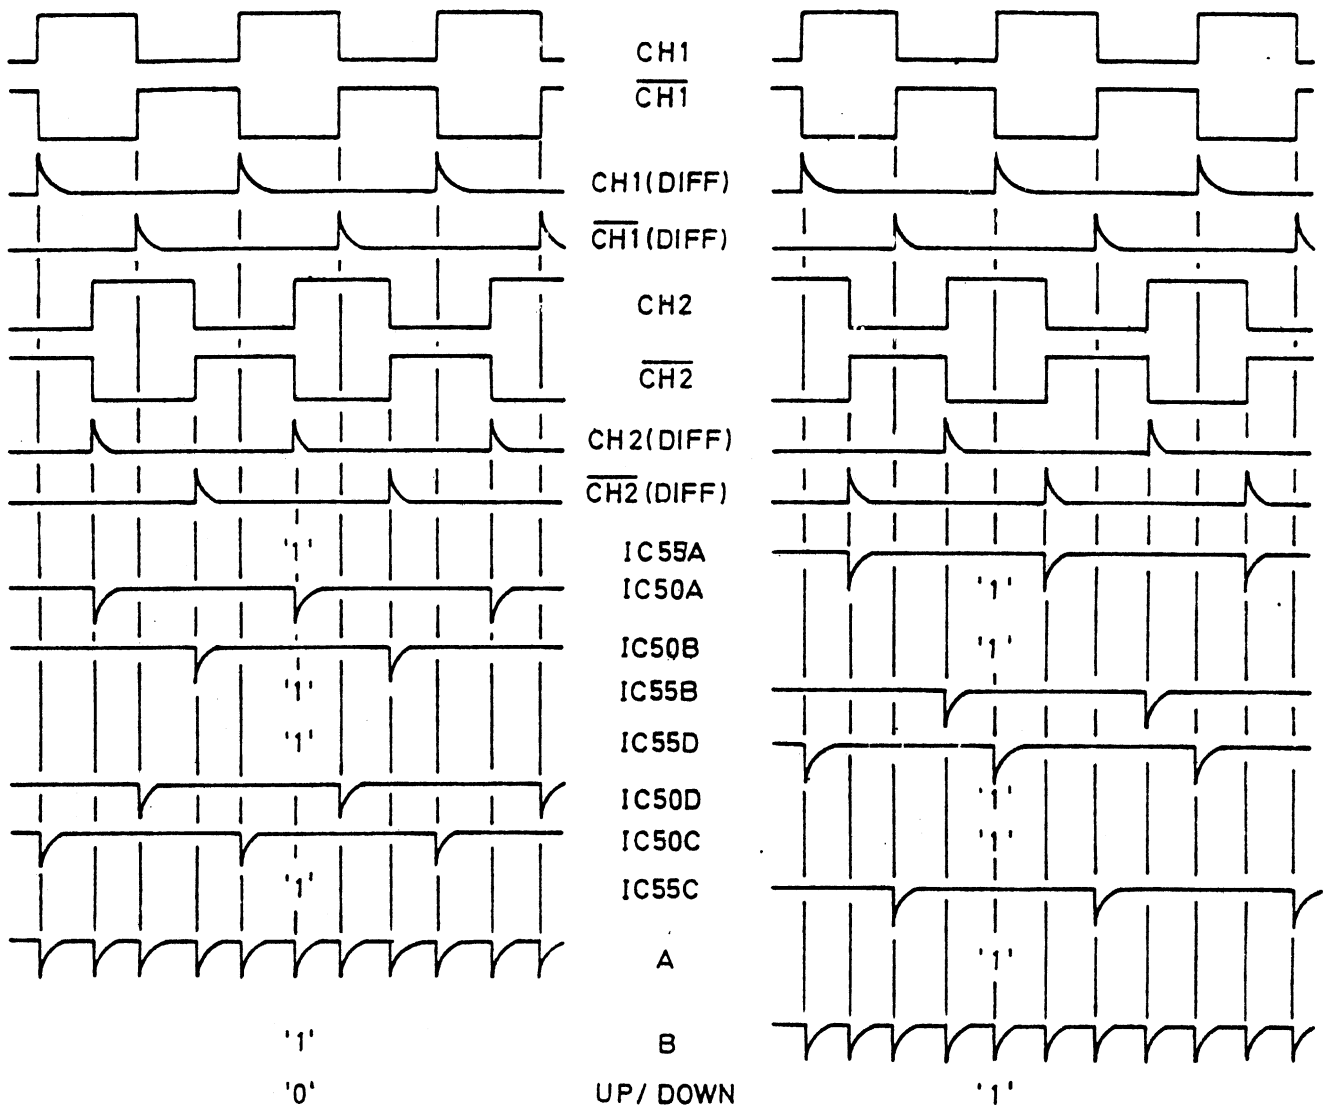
CH1
$\overline{CH1}$
CH1(DIFF)
$\overline{CH1}$(DIFF)
CH2
$\overline{CH2}$
CH2(DIFF)
$\overline{CH2}$(DIFF)
'1'
IC55A
IC50A
'1'
IC50B
'1'
'1'
IC55B
'1'
IC55D
IC50D
'1'
IC50C
'1'
'1'
IC55C
A
'1'
'1'
B
'0'
UP/ DOWN
'1'